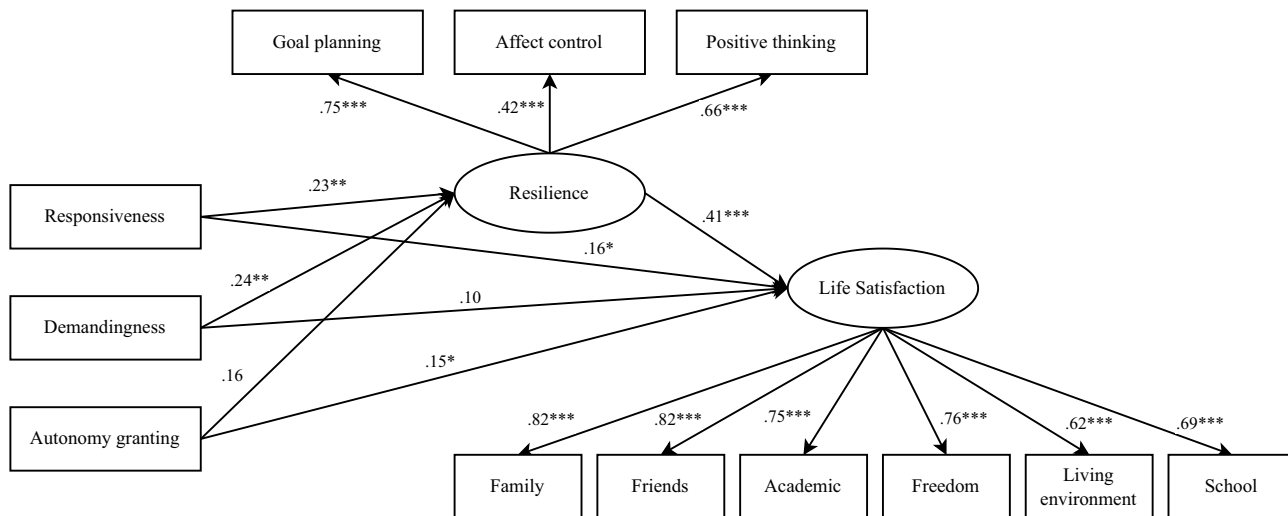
Goal planning

Affect control

Positive thinking

.75***

.42***

.66***

Resilience

.23**

Responsiveness

.41***

.16*

.24**

Life Satisfaction

.10

Demandingness

.15*

.16

Autonomy granting

.82***

.82***

.75***

.76***

.62***

.69***

Family

Friends

Academic

Freedom

Living environment

School